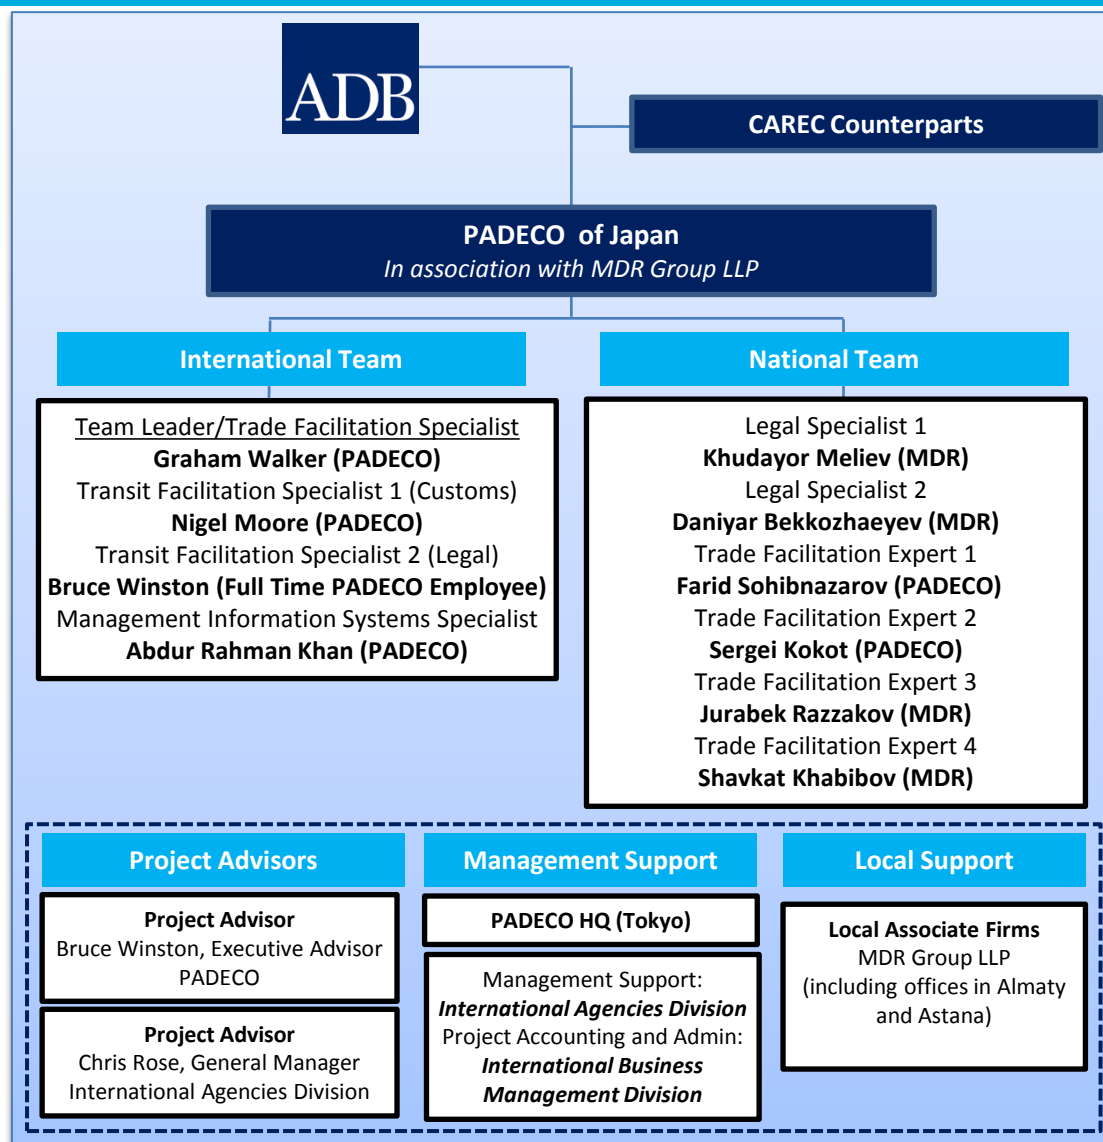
ADB

CAREC Counterparts

PADECO of Japan
In association with MDR Group LLP

International Team

Team Leader/Trade Facilitation Specialist
Graham Walker (PADECO)
Transit Facilitation Specialist 1 (Customs)
Nigel Moore (PADECO)
Transit Facilitation Specialist 2 (Legal)
Bruce Winston (Full Time PADECO Employee)
Management Information Systems Specialist
Abdur Rahman Khan (PADECO)

National Team

Legal Specialist 1
Khudayor Meliev (MDR)
Legal Specialist 2
Daniyar Bekkozhaeyev (MDR)
Trade Facilitation Expert 1
Farid Sohibnazarov (PADECO)
Trade Facilitation Expert 2
Sergei Kokot (PADECO)
Trade Facilitation Expert 3
Jurabek Razzakov (MDR)
Trade Facilitation Expert 4
Shavkat Khabibov (MDR)

Project Advisors

Project Advisor
Bruce Winston, Executive Advisor
PADECO

Project Advisor
Chris Rose, General Manager
International Agencies Division

Management Support

PADECO HQ (Tokyo)

Management Support:
International Agencies Division
Project Accounting and Admin:
International Business Management Division

Local Support

Local Associate Firms
MDR Group LLP
(including offices in Almaty and Astana)